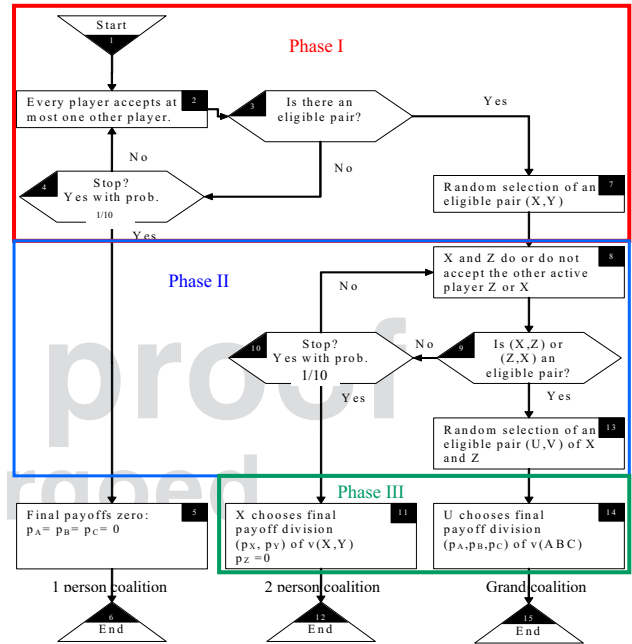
Start
1

Phase I

Every player accepts at most one other player.
2

3
Is there an eligible pair?

Yes

No

No

4
Stop? Yes with prob. 1/10

Random selection of an eligible pair (X,Y)
7

Yes

Phase II

X and Z do or do not accept the other active player Z or X
8

No

10
Stop? Yes with prob. 1/10

No

9
Is (X,Z) or (Z,X) an eligible pair?

proof

Yes

Yes

Random selection of an eligible pair (U,V) of X and Z
13

raged

Phase III

Final payoffs zero: $p_A = p_B = p_C = 0$
5

X chooses final payoff division $(p_X, p_Y)$ of v(X,Y) $p_Z = 0$
11

U chooses final payoff division $(p_A, p_B, p_C)$ of v(ABC)
14

1 person coalition

2 person coalition

Grand coalition

6
End

12
End

15
End